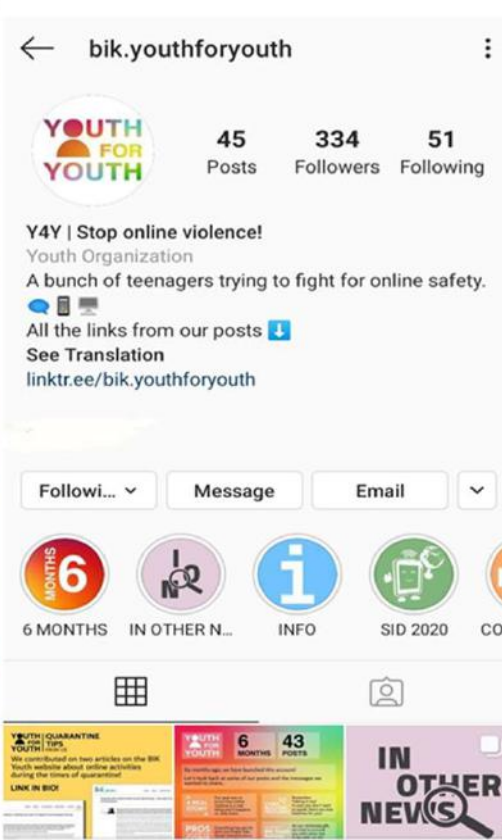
bik.youthforyouth

YOUTH FOR YOUTH

45 Posts
334 Followers
51 Following

Y4Y | Stop online violence!
Youth Organization
A bunch of teenagers trying to fight for online safety.
All the links from our posts
See Translation
linktr.ee/bik.youthforyouth

Followi...
Message
Email

6 MONTHS
6 MONTHS
IN OTHER N...
INFO
SID 2020
CO

YOUTH FOR YOUTH | QUARANTINE TIPS
We contributed on two articles on the BIK Youth website about online activities during the times of quarantine!
LINK IN BIO!

YOUTH FOR YOUTH 6 MONTHS 43 POSTS

PROS

IN OTHER NEWS